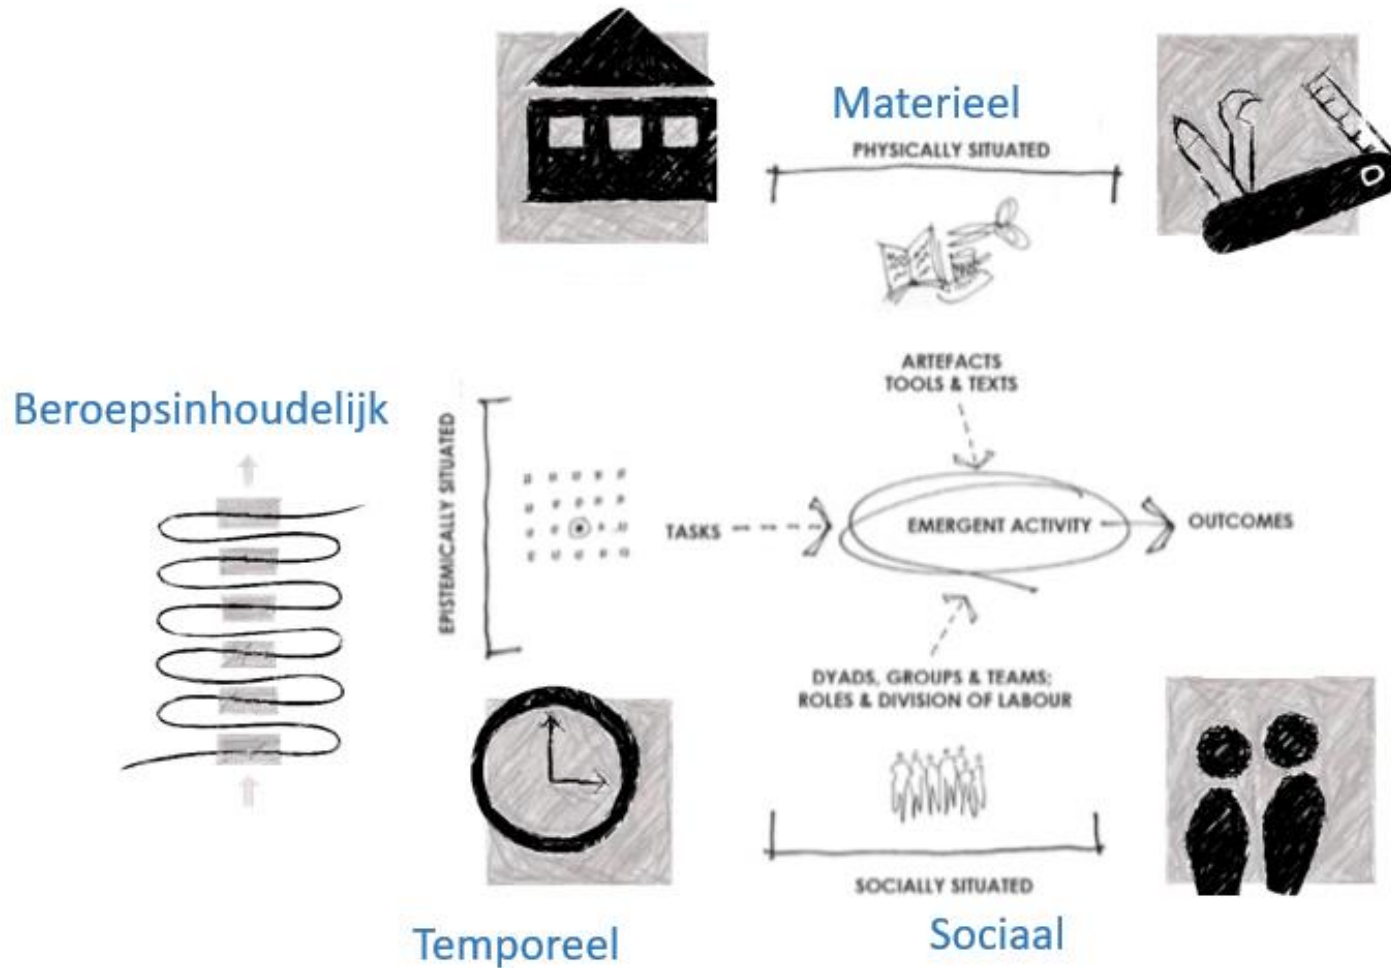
Materieel

PHYSICALLY SITUATED

Beroepsinhoudelijk

EPISTEMICALLY SITUATED

ARTEFACTS
TOOLS & TEXTS

TASKS

EMERGENT ACTIVITY

OUTCOMES

DYADS, GROUPS & TEAMS;
ROLES & DIVISION OF LABOUR

SOCIALLY SITUATED

Temporeel

Sociaal